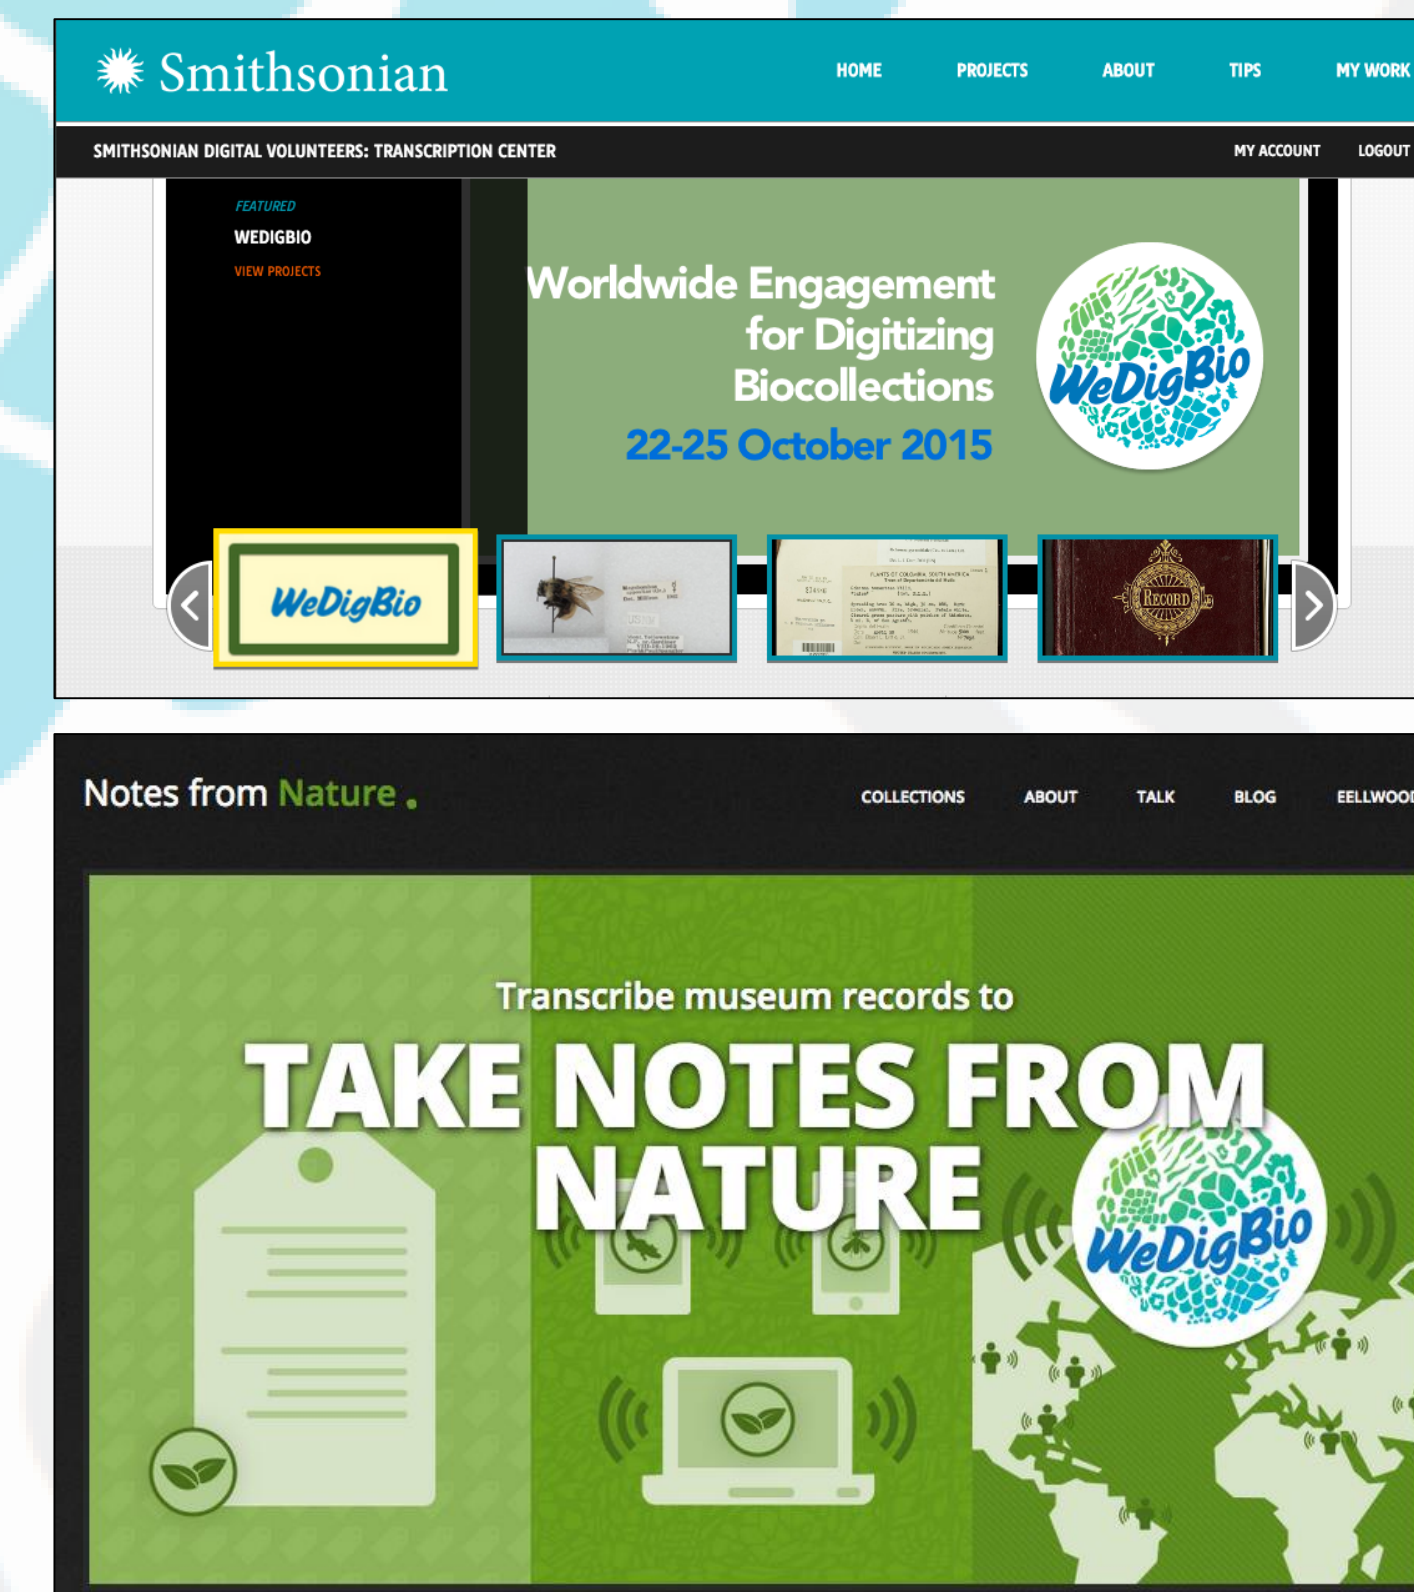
Smithsonian

HOME PROJECTS ABOUT TIPS MY WORK

SMITHSONIAN DIGITAL VOLUNTEERS: TRANSCRIPTION CENTER

MY ACCOUNT LOGOUT

FEATURED
WEDIGBIO
VIEW PROJECTS

Worldwide Engagement for Digitizing Biocollections

22-25 October 2015

WeDigBio

WeDigBio

RECORD

Notes from Nature.

COLLECTIONS ABOUT TALK BLOG EELLWOOD

Transcribe museum records to

TAKE NOTES FROM NATURE

WeDigBio